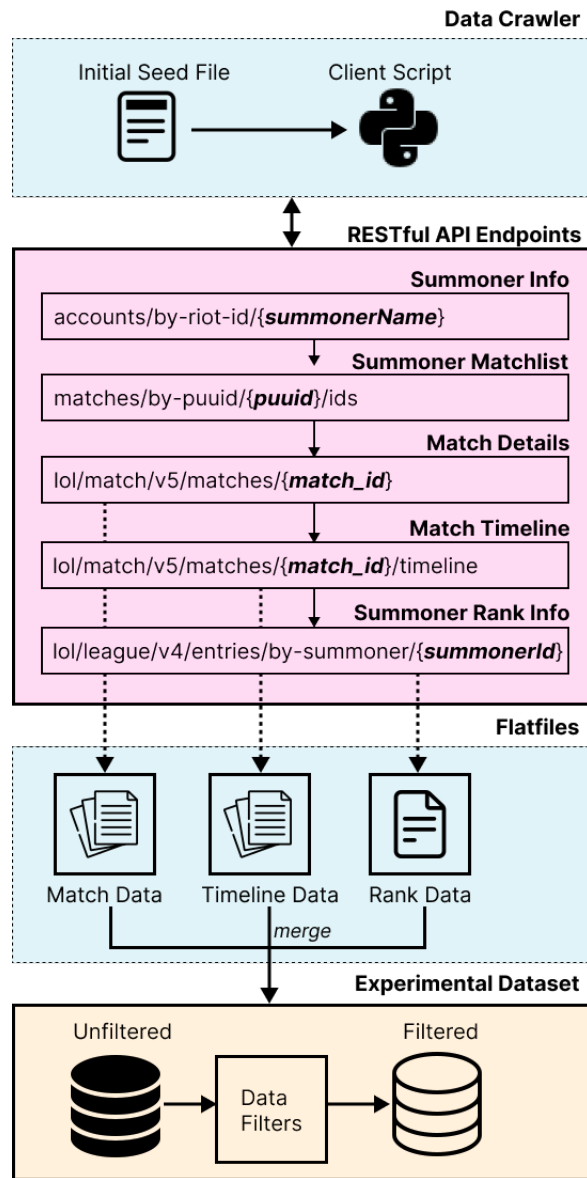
Data Crawler

Initial Seed File

Client Script

RESTful API Endpoints

Summoner Info

accounts/by-riot-id/{**summonerName**}

Summoner Matchlist

matches/by-puuid/{**puuid**}/ids

Match Details

lol/match/v5/matches/{**match_id**}

Match Timeline

lol/match/v5/matches/{**match_id**}/timeline

Summoner Rank Info

lol/league/v4/entries/by-summoner/{**summonerId**}

Flatfiles

Match Data

Timeline Data

Rank Data

merge

Experimental Dataset

Unfiltered

Data Filters

Filtered